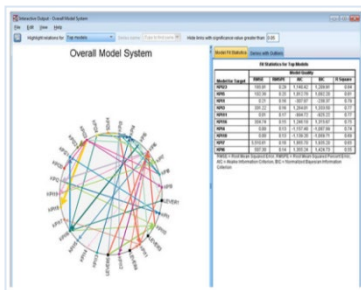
Interactive Output - Overall Model System

File Edit View Help

Highlight relations for Top models

Hide links with significance value greater than 0.05

Overall Model System

Model Fit Statistics

Series with Outliers

Fit Statistics for Top Models

| Model for Target | RMSE | RMSPE | AIC | BIC | R Square |
|---|---|---|---|---|---|
| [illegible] | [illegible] | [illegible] | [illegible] | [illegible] | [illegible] |
| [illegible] | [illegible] | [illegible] | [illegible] | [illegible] | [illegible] |
| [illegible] | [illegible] | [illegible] | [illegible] | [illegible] | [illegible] |
| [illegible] | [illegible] | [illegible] | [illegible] | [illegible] | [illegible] |
| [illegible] | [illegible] | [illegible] | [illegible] | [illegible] | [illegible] |
| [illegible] | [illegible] | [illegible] | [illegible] | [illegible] | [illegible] |
| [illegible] | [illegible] | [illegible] | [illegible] | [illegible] | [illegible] |
| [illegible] | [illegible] | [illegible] | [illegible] | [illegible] | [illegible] |
| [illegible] | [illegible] | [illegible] | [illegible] | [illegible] | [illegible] |
| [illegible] | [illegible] | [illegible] | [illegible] | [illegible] | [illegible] |

RMSE = Root Mean Squared Error, RMSPE = Root Mean Squared Percentage Error, AIC = Akaike Information Criterion, BIC = Normalized Bayesian Information Criterion